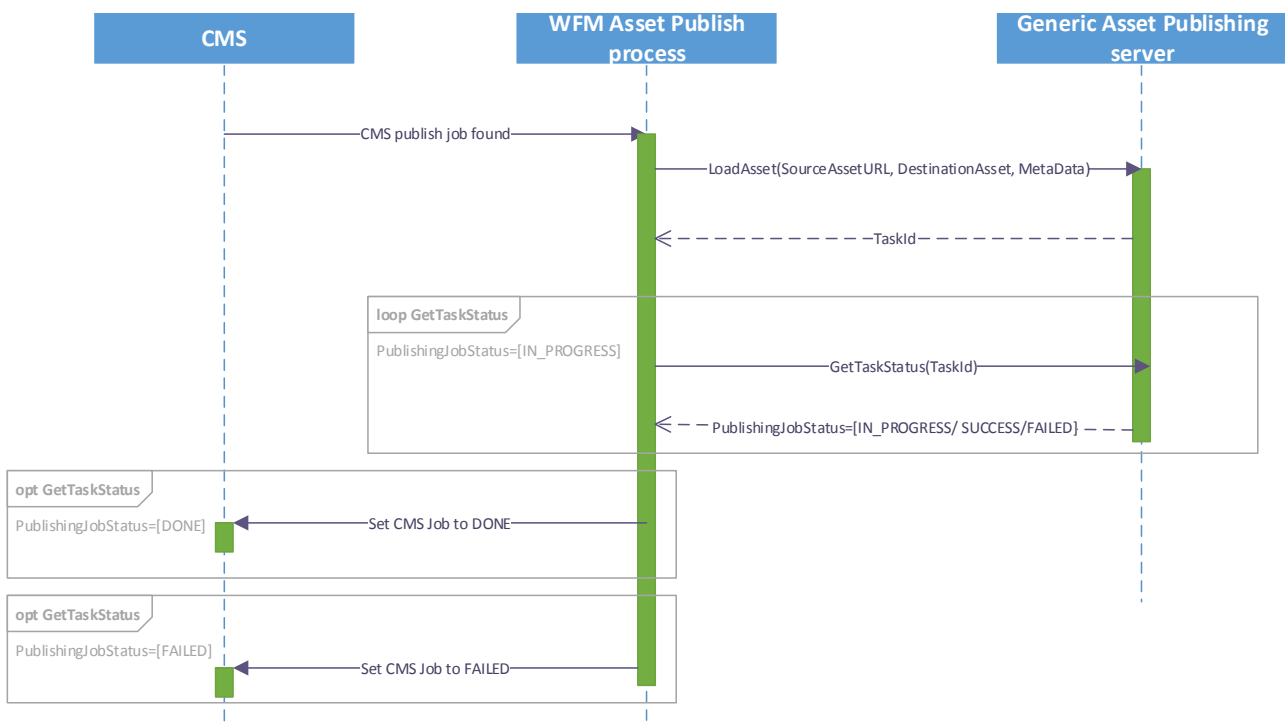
CMS

WFM Asset Publish process

Generic Asset Publishing server

CMS publish job found

LoadAsset(SourceAssetURL, DestinationAsset, MetaData)

TaskId

loop GetTaskStatus

PublishingJobStatus=[IN_PROGRESS]

GetTaskStatus(TaskId)

PublishingJobStatus=[IN_PROGRESS/ SUCCESS/FAILED]

opt GetTaskStatus

PublishingJobStatus=[DONE]

Set CMS Job to DONE

opt GetTaskStatus

PublishingJobStatus=[FAILED]

Set CMS Job to FAILED